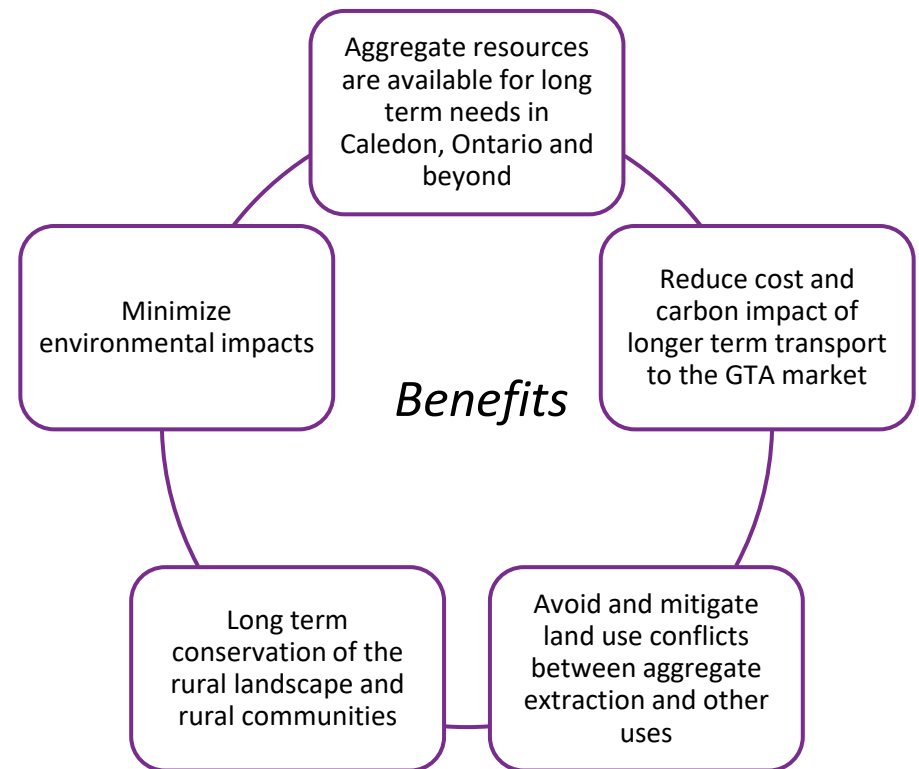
Aggregate resources are available for long term needs in Caledon, Ontario and beyond

Reduce cost and carbon impact of longer term transport to the GTA market

Avoid and mitigate land use conflicts between aggregate extraction and other uses

Long term conservation of the rural landscape and rural communities

Minimize environmental impacts

Benefits